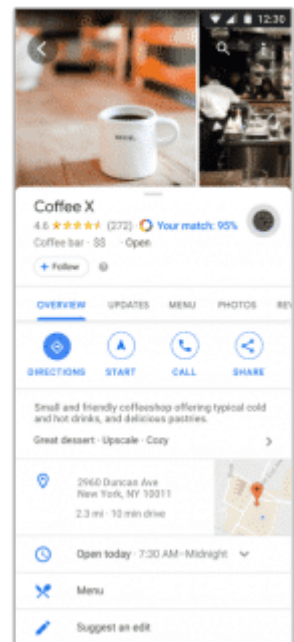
12:30

Coffee X

4.6 ★★★★★ (272) Your match: 95%

Coffee bar · $$ · Open

+ Follow

OVERVIEW UPDATES MENU PHOTOS RE

DIRECTIONS START CALL SHARE

Small and friendly coffeeshop offering typical cold and hot drinks, and delicious pastries.

Great dessert · Upscale · Cozy

2960 Duncan Ave
New York, NY 10011

2.3 mi · 10 min drive

Open today · 7:30 AM–Midnight

Menu

Suggest an edit